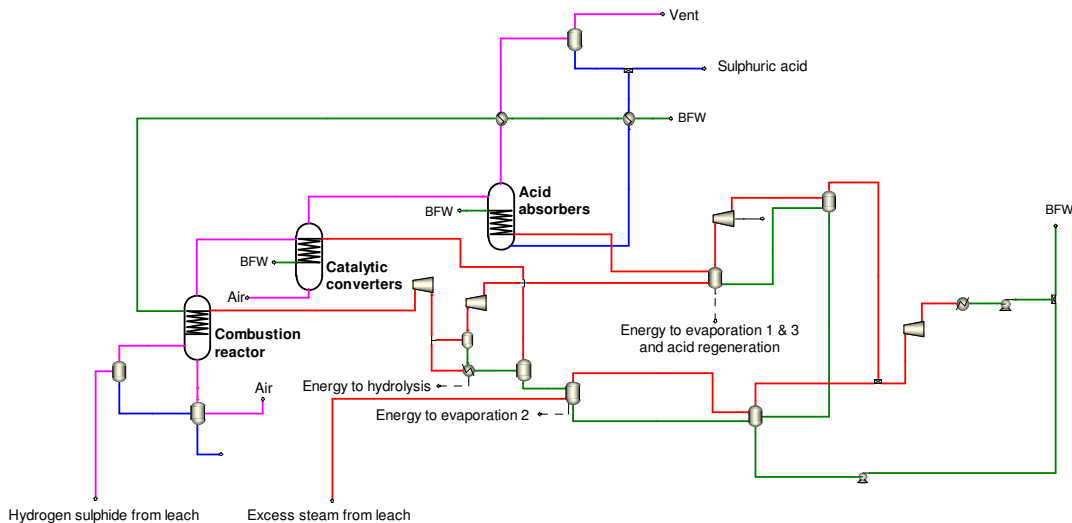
Vent

Sulphuric acid

BFW

Acid absorbers

BFW

BFW

Catalytic converters

BFW

Air

Combustion reactor

Energy to evaporation 1 & 3 and acid regeneration

Energy to hydrolysis

Air

Energy to evaporation 2

Hydrogen sulphide from leach

Excess steam from leach